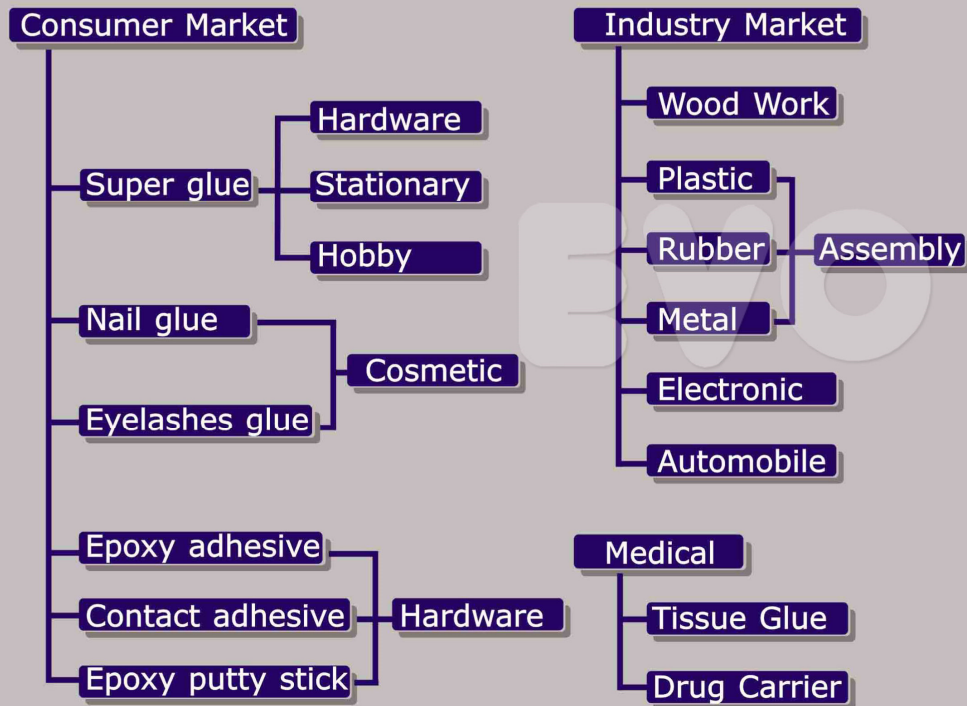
Consumer Market

Super glue
Hardware
Stationary
Hobby

Nail glue
Eyelashes glue
Cosmetic

Epoxy adhesive
Contact adhesive
Epoxy putty stick
Hardware

Industry Market

Wood Work
Plastic
Rubber
Metal
Assembly
Electronic
Automobile

Medical

Tissue Glue
Drug Carrier

BVO